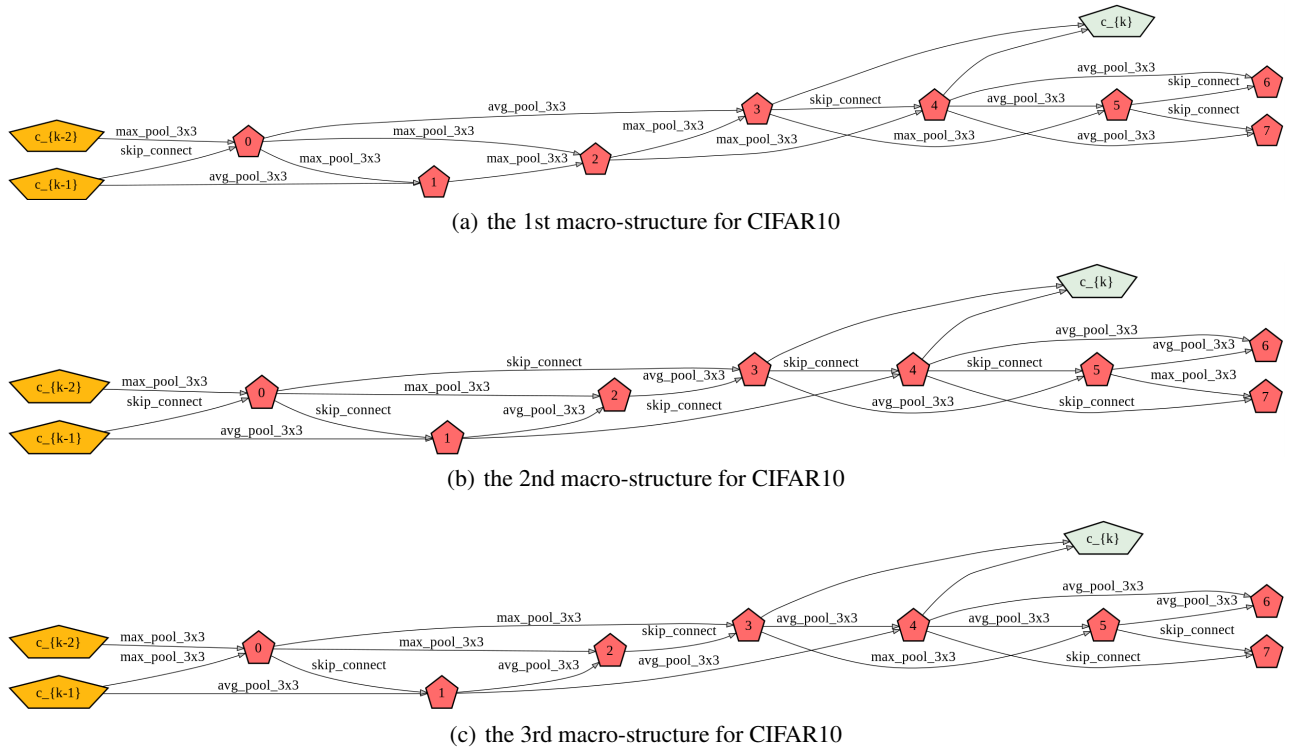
c_{k}

avg_pool_3x3
skip_connect
6
c_{k-2}
max_pool_3x3
0
avg_pool_3x3
3
skip_connect
4
avg_pool_3x3
5
skip_connect
skip_connect
max_pool_3x3
max_pool_3x3
7
max_pool_3x3
max_pool_3x3
avg_pool_3x3
c_{k-1}
max_pool_3x3
2
avg_pool_3x3
1

(a) the 1st macro-structure for CIFAR10

c_{k}

avg_pool_3x3
avg_pool_3x3
6
skip_connect
c_{k-2}
max_pool_3x3
skip_connect
0
max_pool_3x3
avg_pool_3x3
3
skip_connect
4
skip_connect
5
max_pool_3x3
2
avg_pool_3x3
skip_connect
skip_connect
7
skip_connect
avg_pool_3x3
c_{k-1}
avg_pool_3x3
1

(b) the 2nd macro-structure for CIFAR10

c_{k}

avg_pool_3x3
avg_pool_3x3
6
max_pool_3x3
c_{k-2}
max_pool_3x3
max_pool_3x3
0
max_pool_3x3
skip_connect
3
avg_pool_3x3
4
avg_pool_3x3
5
skip_connect
2
max_pool_3x3
skip_connect
7
skip_connect
avg_pool_3x3
avg_pool_3x3
c_{k-1}
avg_pool_3x3
1

(c) the 3rd macro-structure for CIFAR10